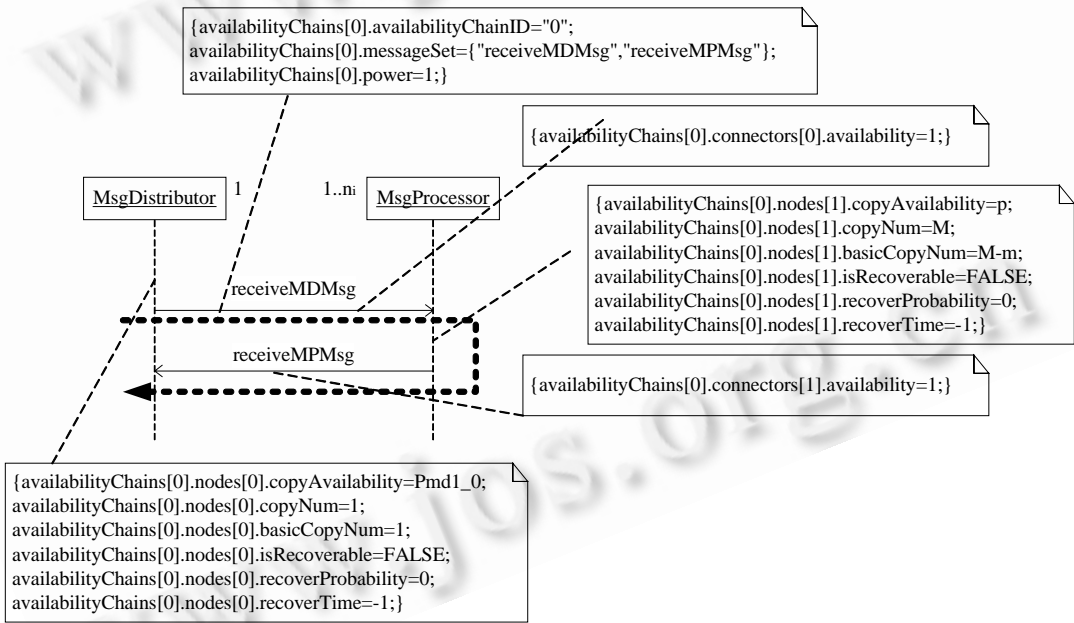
{availabilityChains[0].availabilityChainID="0";
availabilityChains[0].messageSet={"receiveMDMsg","receiveMPMsg"};
availabilityChains[0].power=1;}

{availabilityChains[0].connectors[0].availability=1;}

MsgDistributor

1

1..$n_i$

MsgProcessor

{availabilityChains[0].nodes[1].copyAvailability=p;
availabilityChains[0].nodes[1].copyNum=M;
availabilityChains[0].nodes[1].basicCopyNum=M-m;
availabilityChains[0].nodes[1].isRecoverable=FALSE;
availabilityChains[0].nodes[1].recoverProbability=0;
availabilityChains[0].nodes[1].recoverTime=-1;}

receiveMDMsg

receiveMPMsg

{availabilityChains[0].connectors[1].availability=1;}

{availabilityChains[0].nodes[0].copyAvailability=Pmd1_0;
availabilityChains[0].nodes[0].copyNum=1;
availabilityChains[0].nodes[0].basicCopyNum=1;
availabilityChains[0].nodes[0].isRecoverable=FALSE;
availabilityChains[0].nodes[0].recoverProbability=0;
availabilityChains[0].nodes[0].recoverTime=-1;}

www.jos.org.cn